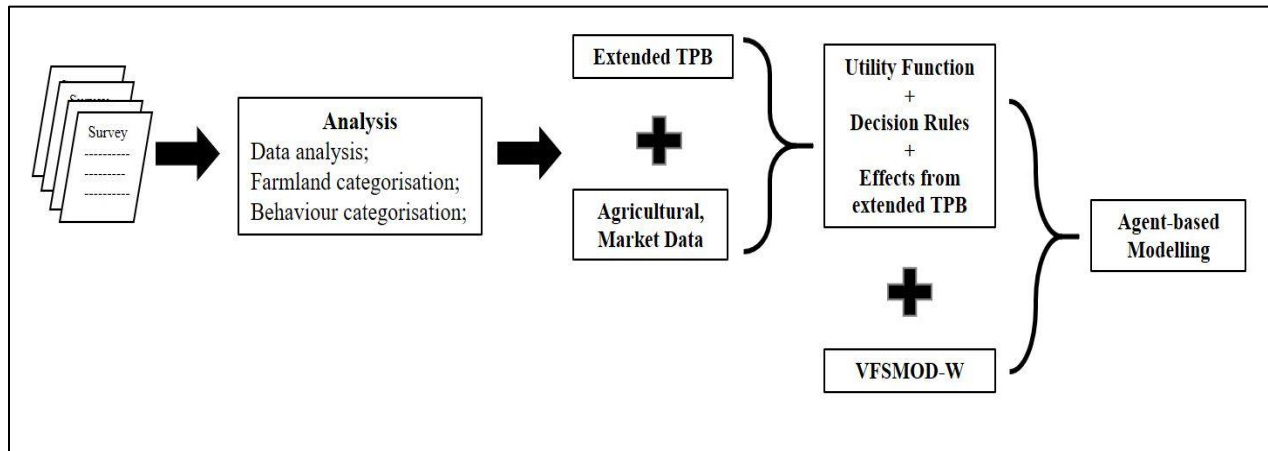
Survey
----------
----------
----------

Analysis
Data analysis;
Farmland categorisation;
Behaviour categorisation;

Extended TPB

Agricultural, Market Data

Utility Function
+
Decision Rules
+
Effects from extended TPB

VFSMOD-W

Agent-based Modelling